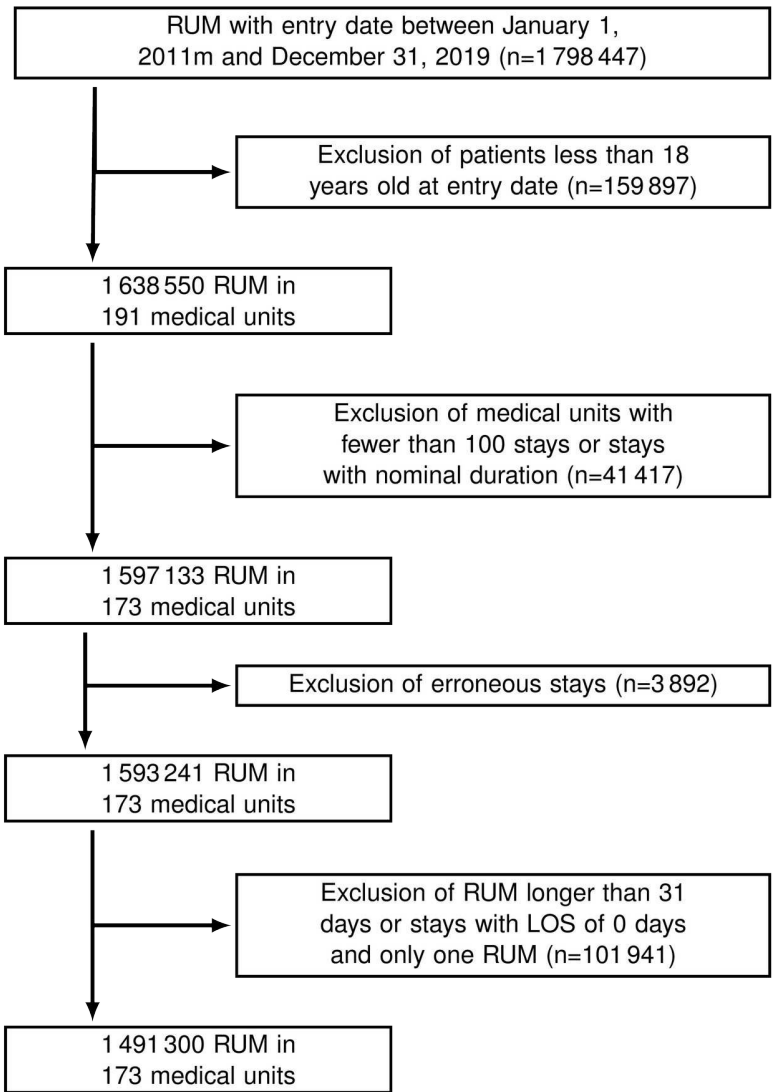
RUM with entry date between January 1, 2011m and December 31, 2019 (n=1 798 447)

Exclusion of patients less than 18 years old at entry date (n=159 897)

1 638 550 RUM in 191 medical units

Exclusion of medical units with fewer than 100 stays or stays with nominal duration (n=41 417)

1 597 133 RUM in 173 medical units

Exclusion of erroneous stays (n=3 892)

1 593 241 RUM in 173 medical units

Exclusion of RUM longer than 31 days or stays with LOS of 0 days and only one RUM (n=101 941)

1 491 300 RUM in 173 medical units